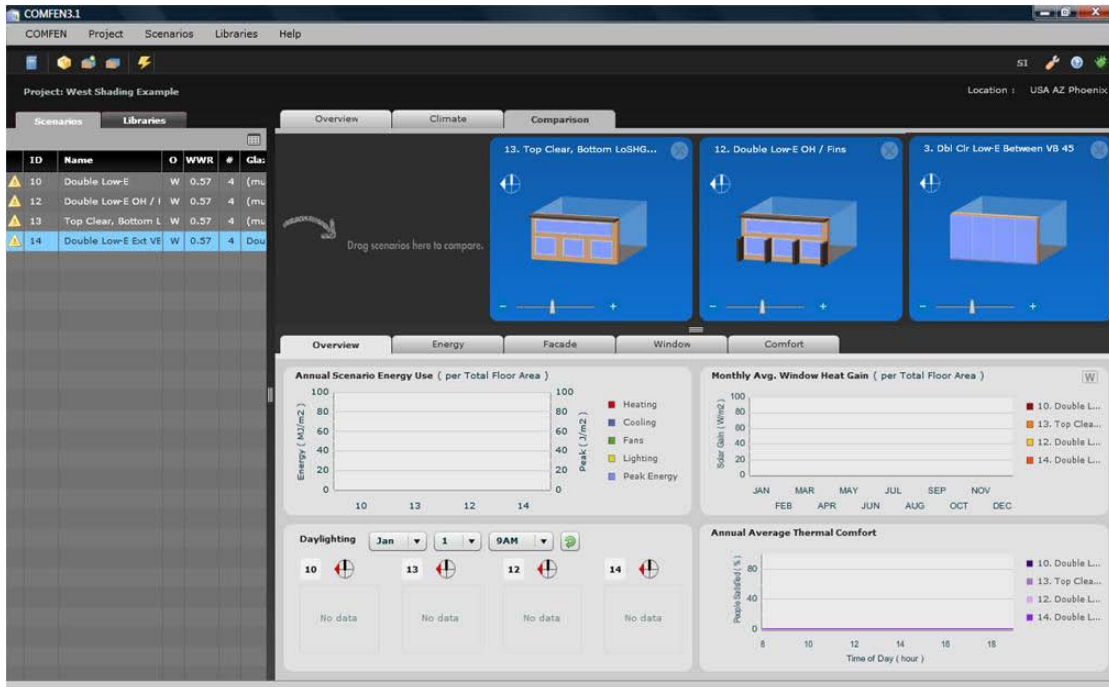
COMFEN3.1

COMFEN Project Scenarios Libraries Help

SI

Project: West Shading Example

Location : USA AZ Phoenix

Scenarios Libraries

| ID | Name | O | WWR | # | Gla: |
|---|---|---|---|---|---|
| 10 | Double Low-E | W | 0.57 | 4 | (mu |
| 12 | Double Low-E OH / I | W | 0.57 | 4 | (mu |
| 13 | Top Clear, Bottom L | W | 0.57 | 4 | (mu |
| 14 | Double Low-E Ext VE | W | 0.57 | 4 | Dou |

Overview Climate Comparison

Drag scenarios here to compare.

13. Top Clear, Bottom LoSHG...

12. Double Low-E OH / Fins

3. Dbl Clr Low-E Between VB 45

- +

- +

- +

Overview Energy Facade Window Comfort

Annual Scenario Energy Use ( per Total Floor Area )

Energy ( MJ/m2 )

100 80 60 40 20 0

10 13 12 14

Peak ( J/m2 )

100 80 60 40 20 0

Heating
Cooling
Fans
Lighting
Peak Energy

Monthly Avg. Window Heat Gain ( per Total Floor Area )

W

Solar Gain ( W/m2 )

100 80 60 40 20 0

JAN MAR MAY JUL SEP NOV
FEB APR JUN AUG OCT DEC

10. Double L...
13. Top Clea...
12. Double L...
14. Double L...

Daylighting Jan 1 9AM

10 13 12 14

No data No data No data No data

Annual Average Thermal Comfort

People Satisfied ( % )

80 40 0

8 10 12 14 16 18

Time of Day ( hour )

10. Double L...
13. Top Clea...
12. Double L...
14. Double L...